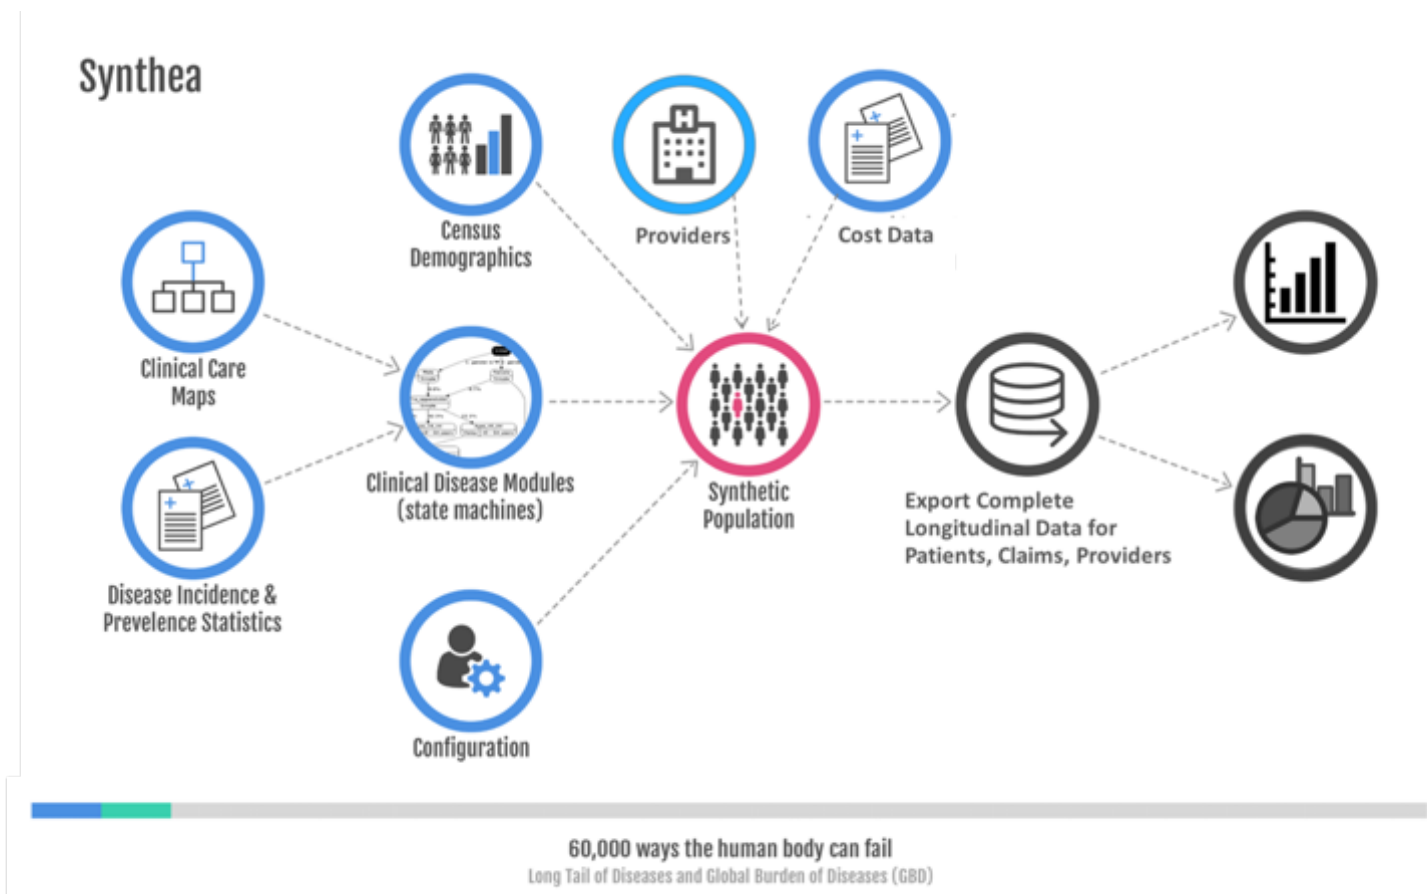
Synthea

Census Demographics

Providers

Cost Data

Clinical Care Maps

Clinical Disease Modules (state machines)

Synthetic Population

Export Complete Longitudinal Data for Patients, Claims, Providers

Disease Incidence & Prevelence Statistics

Configuration

60,000 ways the human body can fail
Long Tail of Diseases and Global Burden of Diseases (GBD)